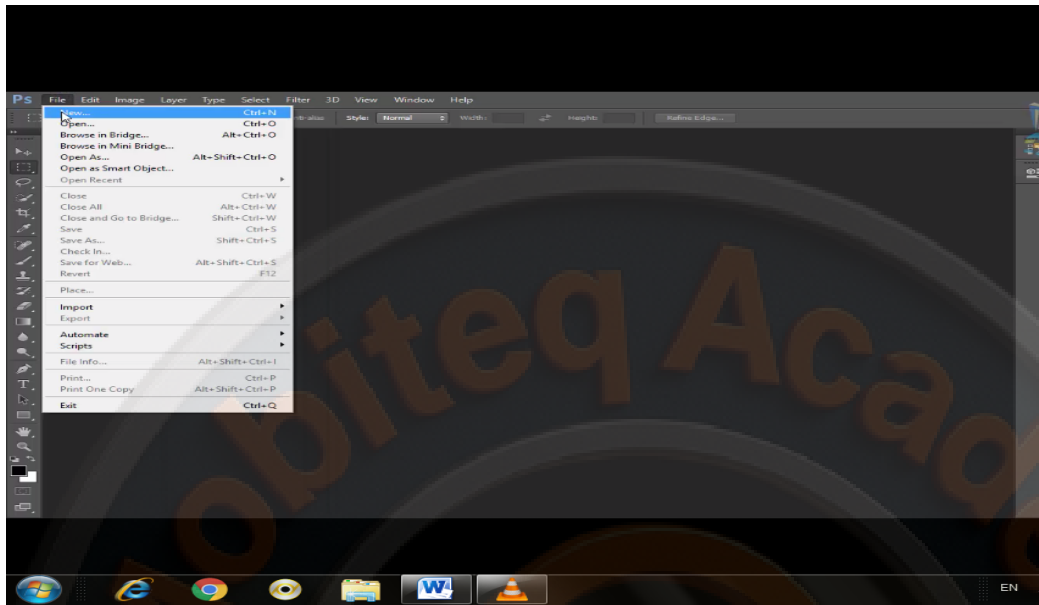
Ps File Edit Image Layer Type Select Filter 3D View Window Help

nti-alias Style: Normal Width: Height: Refine Edge...

New... Ctrl+N
Open... Ctrl+O
Browse in Bridge... Alt+Ctrl+O
Browse in Mini Bridge...
Open As... Alt+Shift+Ctrl+O
Open as Smart Object...
Open Recent

Close Ctrl+W
Close All Alt+Ctrl+W
Close and Go to Bridge... Shift+Ctrl+W
Save Ctrl+S
Save As... Shift+Ctrl+S
Check In...
Save for Web... Alt+Shift+Ctrl+S
Revert F12

Place...

Import
Export

Automate
Scripts

File Info... Alt+Shift+Ctrl+I

Print... Ctrl+P
Print One Copy Alt+Shift+Ctrl+P

Exit Ctrl+Q

obiteq Acad

EN